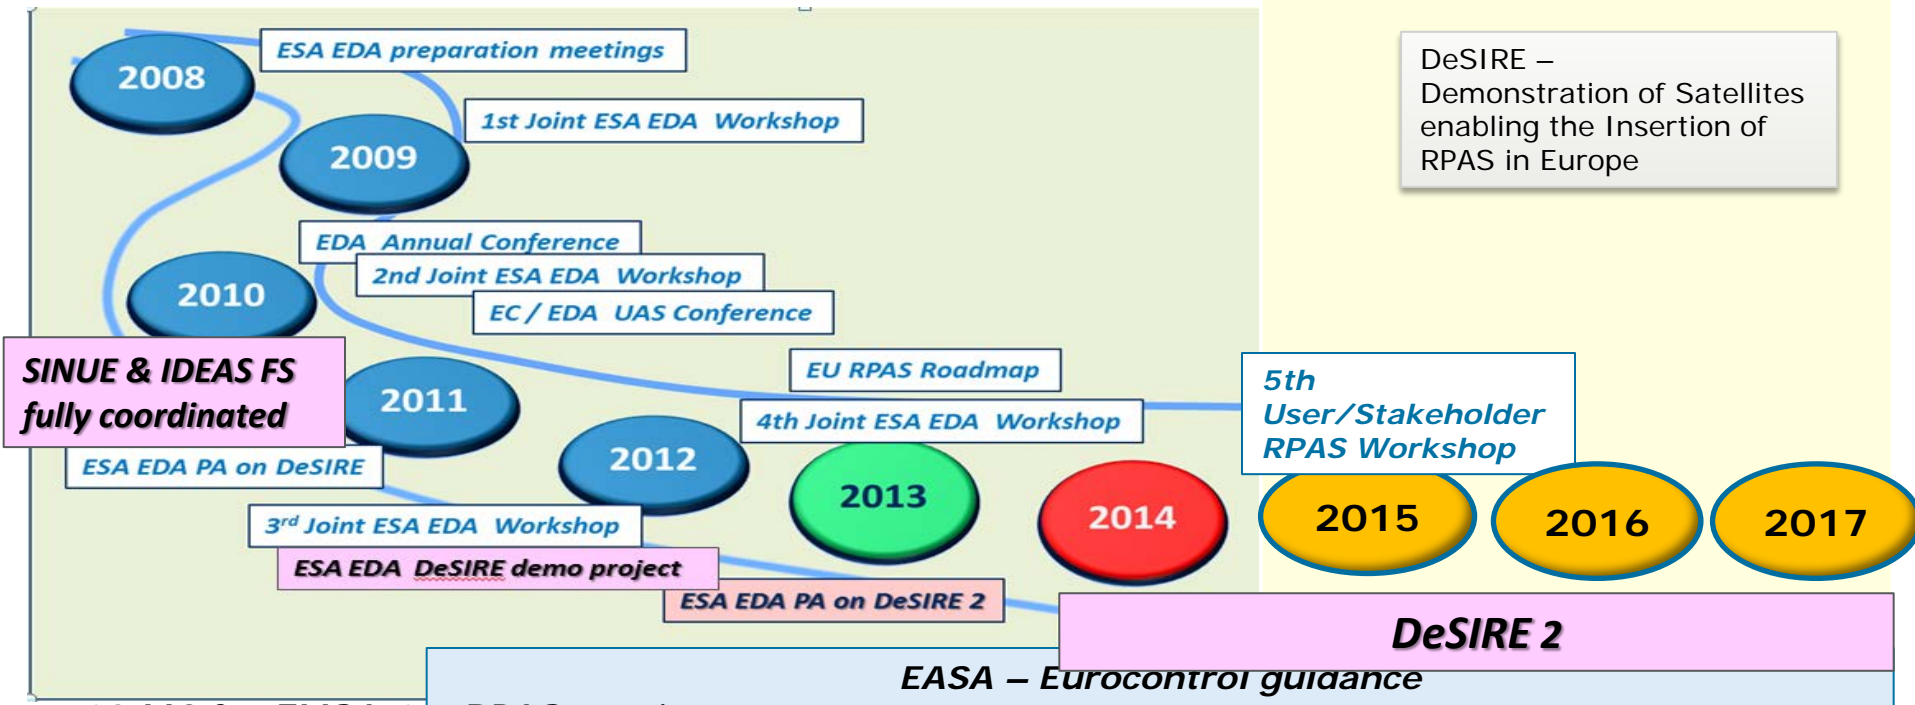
2008

ESA EDA preparation meetings

1st Joint ESA EDA Workshop

2009

EDA Annual Conference

2nd Joint ESA EDA Workshop

EC / EDA UAS Conference

2010

SINUE & IDEAS FS fully coordinated

2011

EU RPAS Roadmap

4th Joint ESA EDA Workshop

ESA EDA PA on DeSIRE

2012

2013

2014

3rd Joint ESA EDA Workshop

ESA EDA DeSIRE demo project

ESA EDA PA on DeSIRE 2

DeSIRE – Demonstration of Satellites enabling the Insertion of RPAS in Europe

5th User/Stakeholder RPAS Workshop

2015

2016

2017

DeSIRE 2

EASA – Eurocontrol guidance

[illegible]